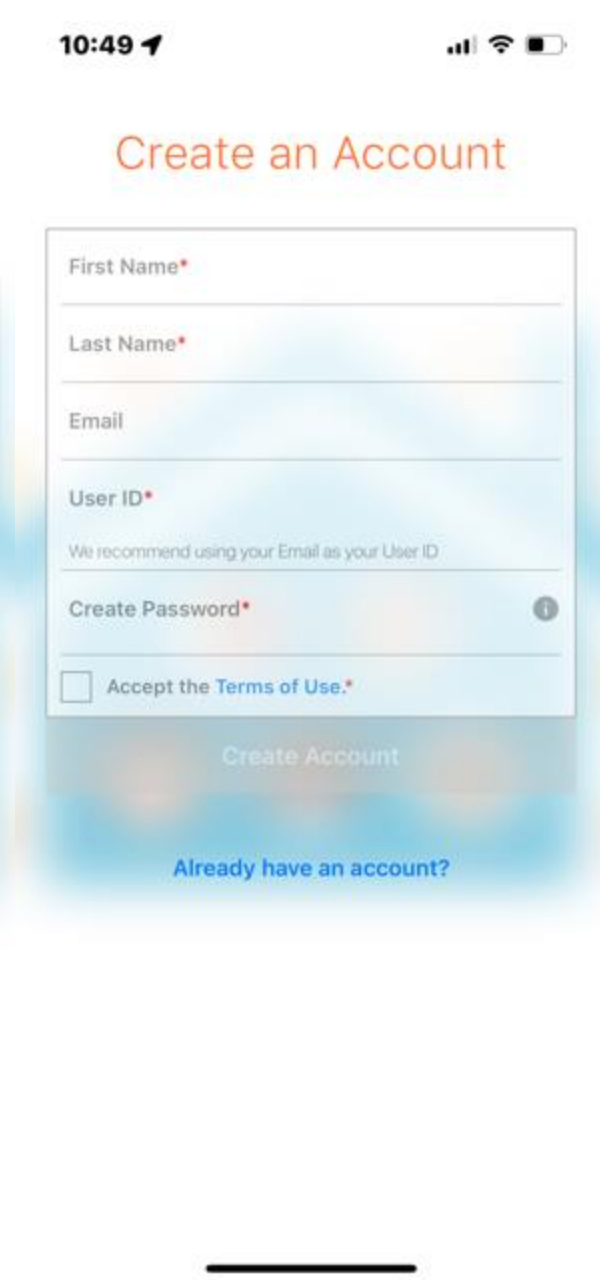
10:49

Create an Account

First Name*

Last Name*

Email

User ID*

We recommend using your Email as your User ID

Create Password*

Accept the Terms of Use.*

Create Account

Already have an account?